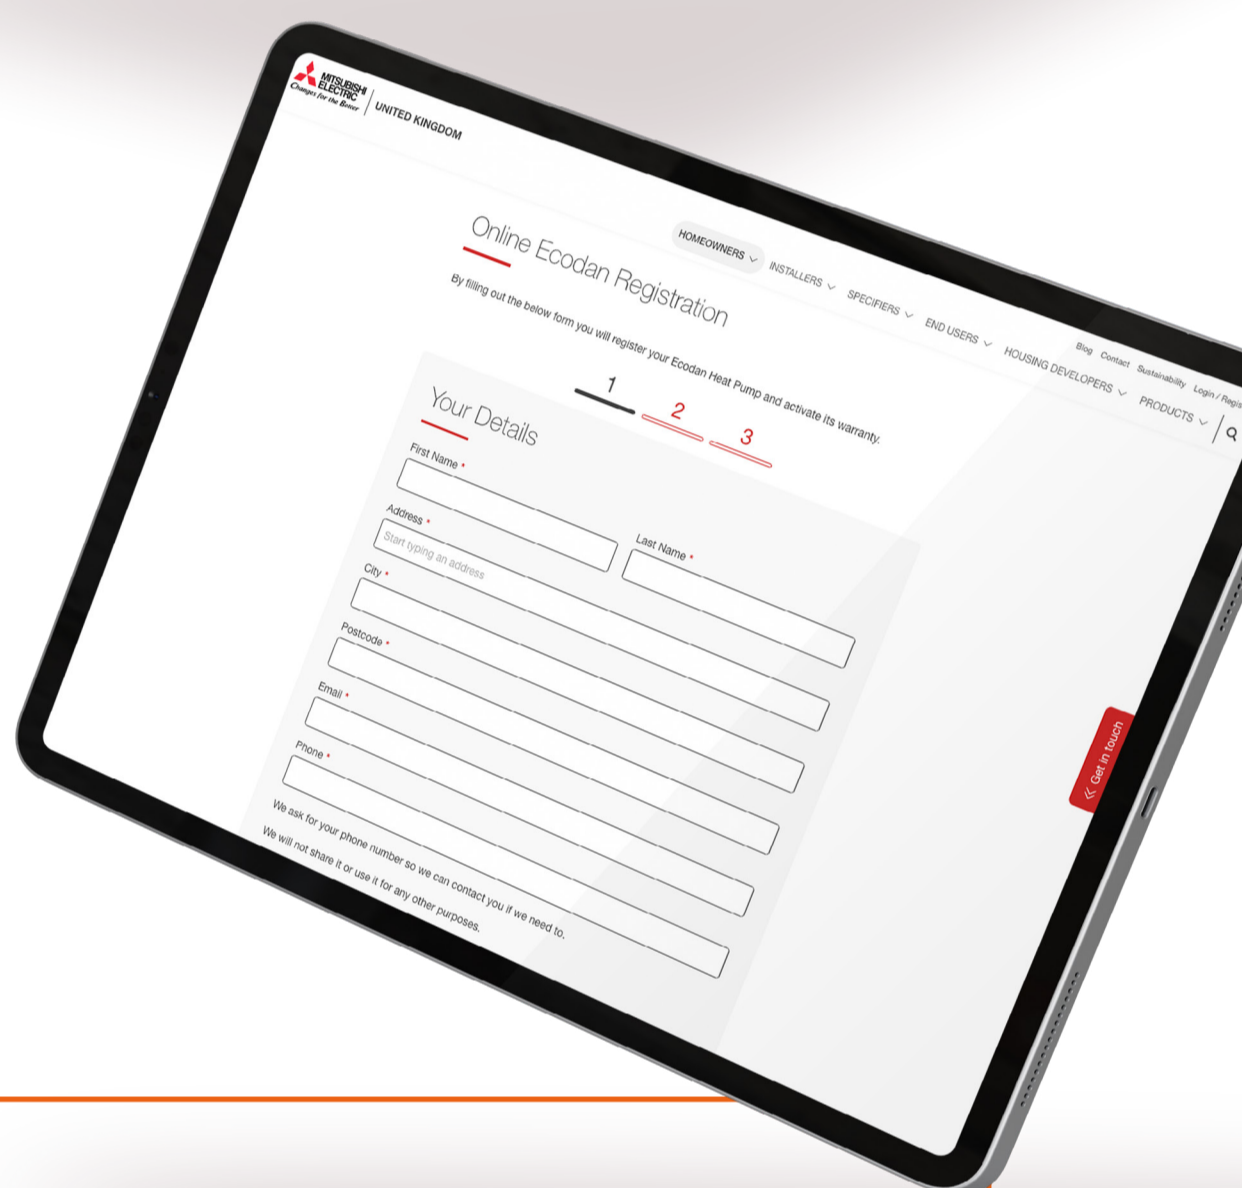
MITSUBISHI ELECTRIC
Changes for the Better
UNITED KINGDOM

Blog Contact Sustainability Login / Regis

HOMEOWNERS INSTALLERS SPECIFIERS END USERS HOUSING DEVELOPERS PRODUCTS

Online Ecodan Registration

By filling out the below form you will register your Ecodan Heat Pump and activate its warranty.

1 2 3

Your Details

First Name *

Last Name *

Address *
Start typing an address

City *

Postcode *

Email *

Phone *

We ask for your phone number so we can contact you if we need to.
We will not share it or use it for any other purposes.

Get in touch